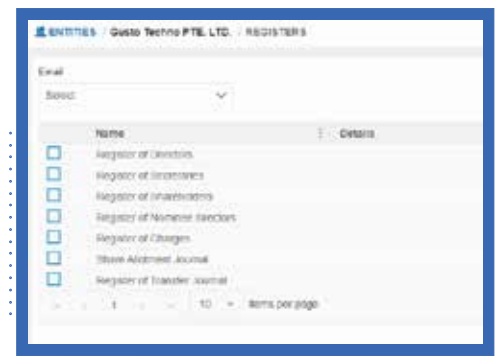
ENTITIES / Gusto Techno PTE. LTD. / REGISTERS

Email

Select

| | Name | Details |
|---|---|---|
| ☐ | Register of Directors | |
| ☐ | Register of Secretaries | |
| ☐ | Register of Shareholders | |
| ☐ | Register of Nominee Directors | |
| ☐ | Register of Charges | |
| ☐ | Share Allotment Journal | |
| ☐ | Register of Transfer Journal | |

1 10 items per page